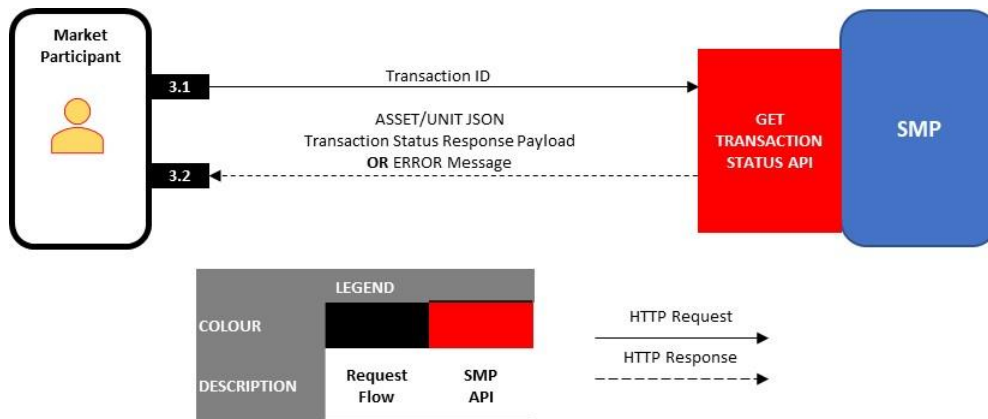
Market Participant

3.1

Transaction ID

ASSET/UNIT JSON
Transaction Status Response Payload
**OR** ERROR Message

3.2

GET TRANSACTION STATUS API

SMP

| LEGEND | | |
|---|---|---|
| COLOUR | | |
| DESCRIPTION | Request Flow | SMP API |

HTTP Request

HTTP Response